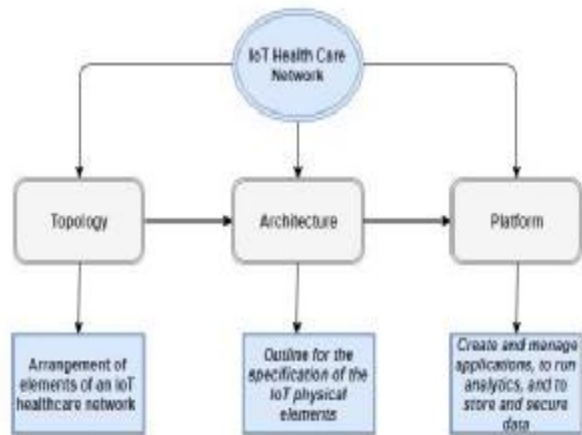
IoT Health Care Network

Topology

Architecture

Platform

Arrangement of elements of an IoT healthcare network

Outline for the specification of the IoT physical elements

Create and manage applications, to run analytics, and to store and secure data